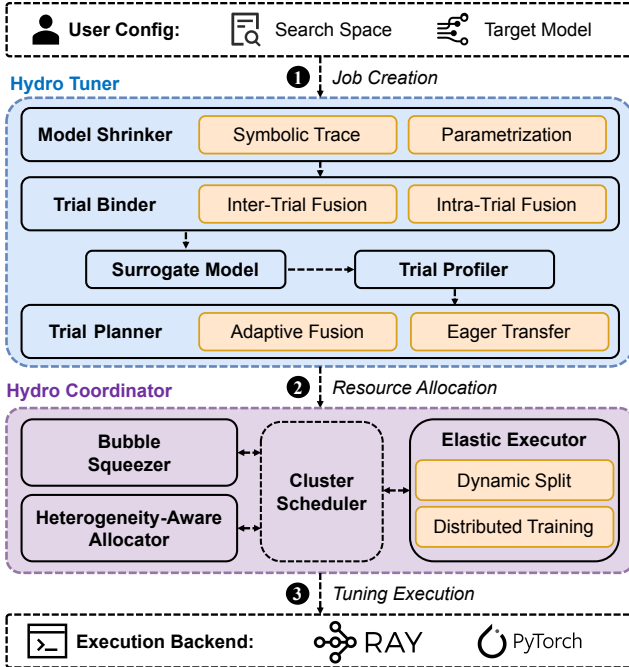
User Config: Search Space Target Model

❶ Job Creation

Hydro Tuner

Model Shrinker | Symbolic Trace | Parametrization

Trial Binder | Inter-Trial Fusion | Intra-Trial Fusion

Surrogate Model

Trial Profiler

Trial Planner | Adaptive Fusion | Eager Transfer

❷ Resource Allocation

Hydro Coordinator

Bubble Squeezer

Heterogeneity-Aware Allocator

Cluster Scheduler

Elastic Executor

Dynamic Split

Distributed Training

❸ Tuning Execution

Execution Backend: RAY PyTorch